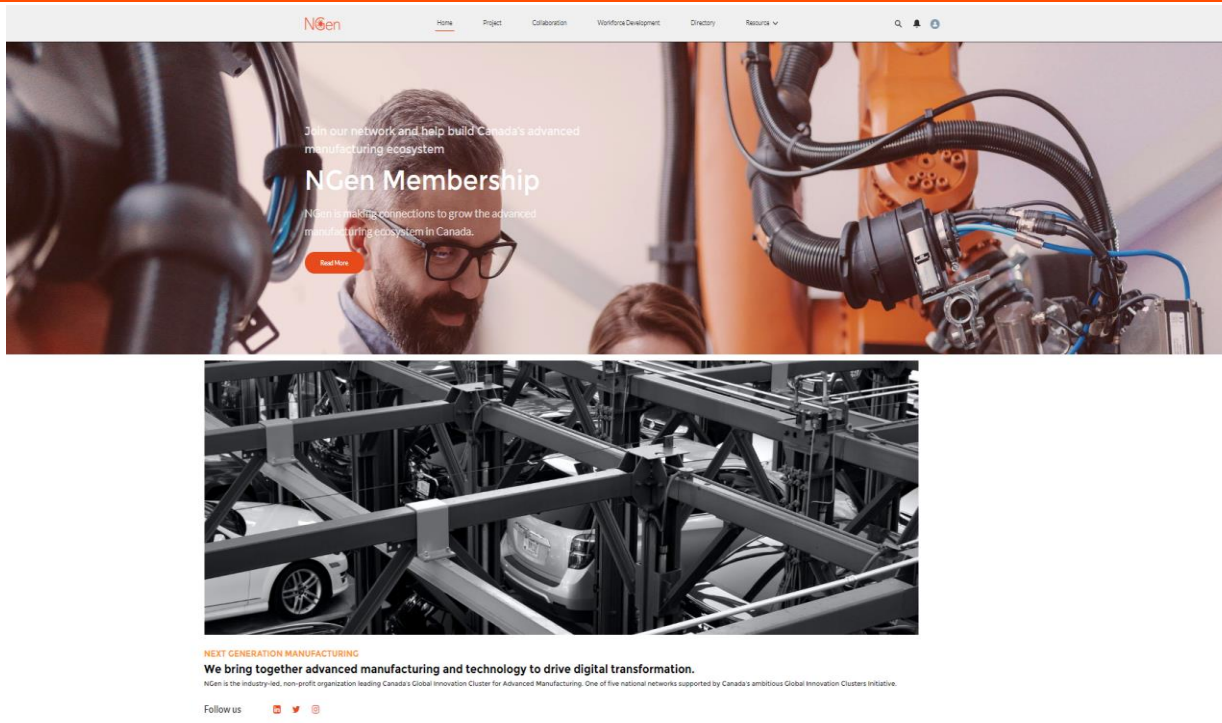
NGen

Home Project Collaboration Workforce Development Directory Resource

Join our network and help build Canada's advanced manufacturing ecosystem

NGen Membership

NGen is making connections to grow the advanced manufacturing ecosystem in Canada.

Read More

NEXT GENERATION MANUFACTURING

We bring together advanced manufacturing and technology to drive digital transformation.

NGen is the industry-led, non-profit organization leading Canada's Global Innovation Cluster for Advanced Manufacturing. One of five national networks supported by Canada's ambitious Global Innovation Clusters Initiative.

Follow us